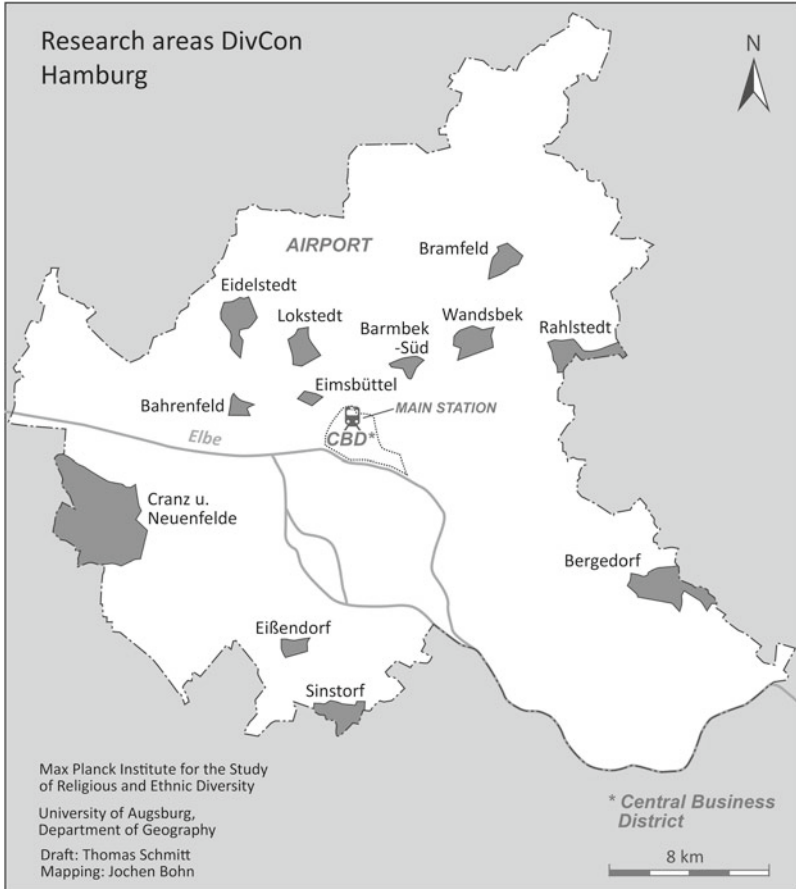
Research areas DivCon Hamburg

N

AIRPORT

Bramfeld

Eidelstedt

Lokstedt

Barmbek -Süd

Wandsbek

Rahlstedt

Eimsbüttel

Bahrenfeld

MAIN STATION

Elbe

CBD*

Cranz u. Neuenfelde

Bergedorf

Eißendorf

Sinstorf

Max Planck Institute for the Study of Religious and Ethnic Diversity

University of Augsburg, Department of Geography

Draft: Thomas Schmitt
Mapping: Jochen Bohn

* Central Business District

8 km